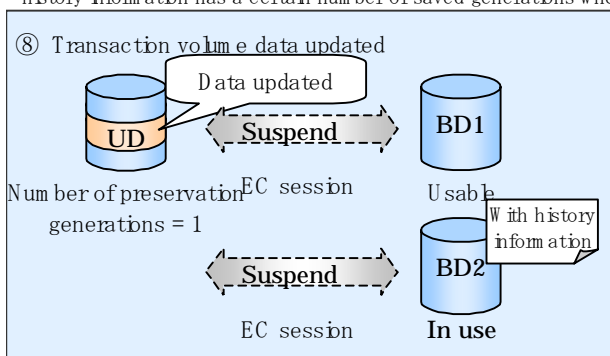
history information has a certain number of saved generations which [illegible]

⑧ Transaction volume data updated

Data updated

UD

Suspend

BD1

Number of preservation generations = 1

EC session

Usable

With history information

Suspend

BD2

EC session

In use